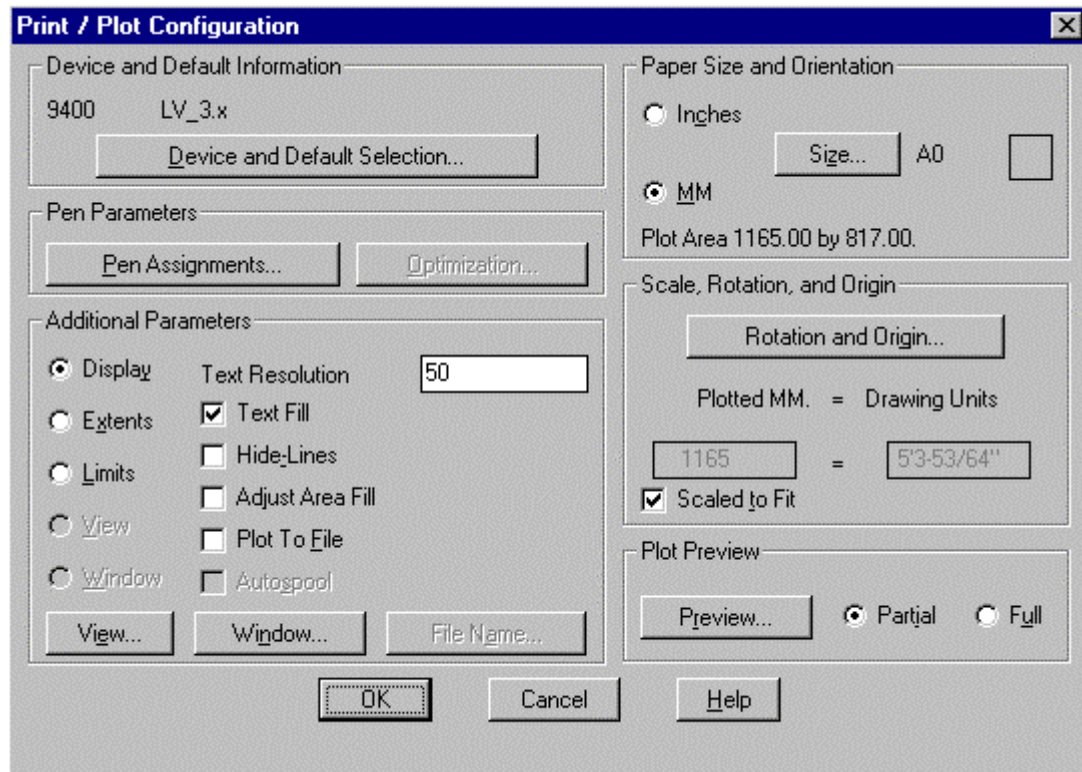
Print / Plot Configuration

Device and Default Information
9400 LV_3.x
Device and Default Selection...

Pen Parameters
Pen Assignments...
Optimization...

Additional Parameters
Display
Extents
Limits
View
Window
Text Resolution 50
Text Fill
Hide-Lines
Adjust Area Fill
Plot To File
Autospool
View...
Window...
File Name...

Paper Size and Orientation
Inches
Size... A0
MM
Plot Area 1165.00 by 817.00.

Scale, Rotation, and Origin
Rotation and Origin...
Plotted MM. = Drawing Units
1165 = 5'3-53/64"
Scaled to Fit

Plot Preview
Preview...
Partial
Full

OK
Cancel
Help